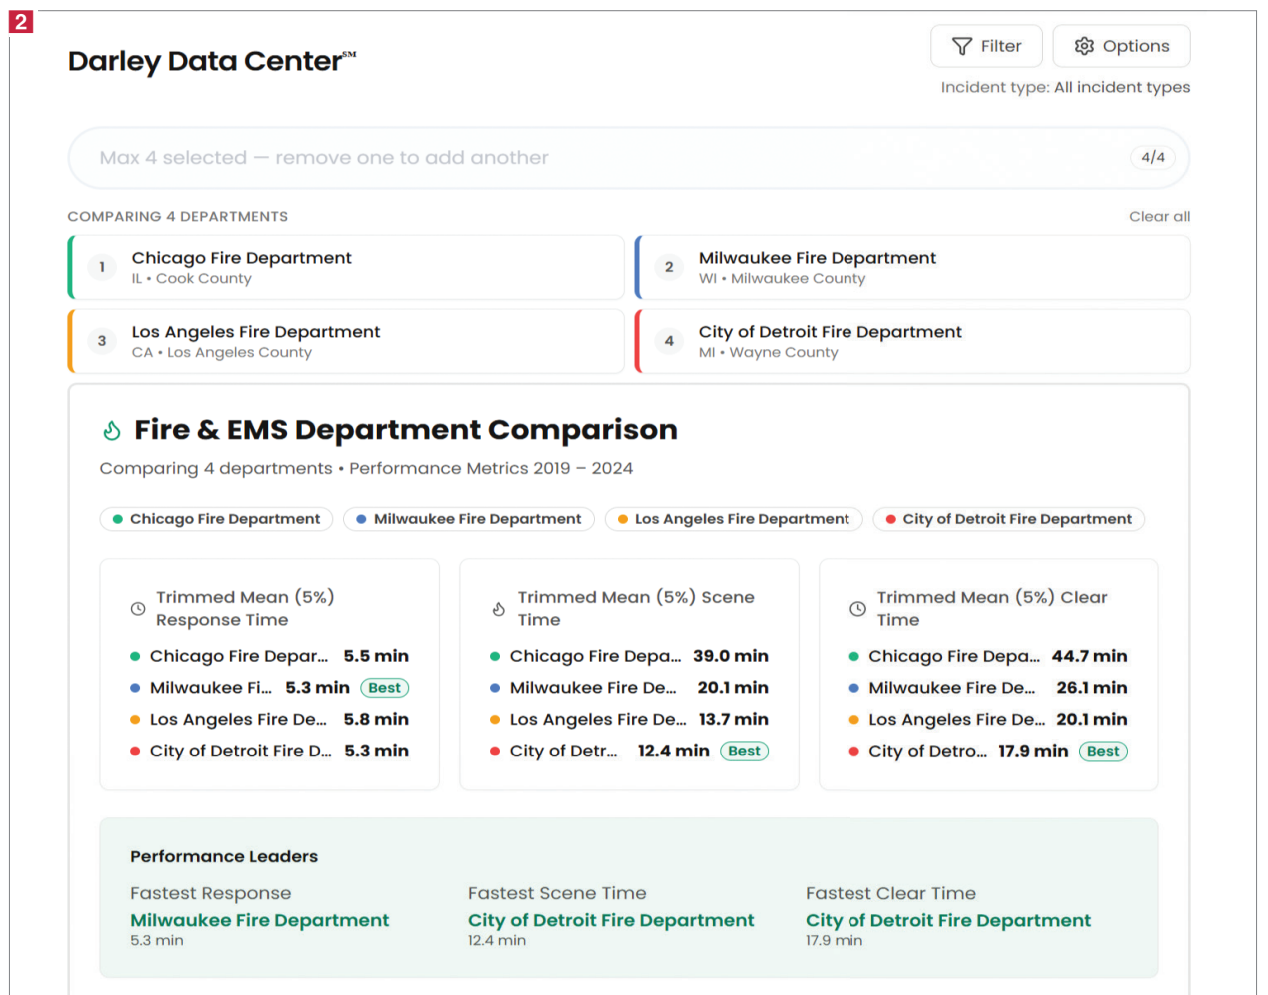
2

Darley Data Center℠

Filter

Options

Incident type: All incident types

Max 4 selected — remove one to add another

4/4

COMPARING 4 DEPARTMENTS

Clear all

1 Chicago Fire Department
IL • Cook County

2 Milwaukee Fire Department
WI • Milwaukee County

3 Los Angeles Fire Department
CA • Los Angeles County

4 City of Detroit Fire Department
MI • Wayne County

Fire & EMS Department Comparison

Comparing 4 departments • Performance Metrics 2019 – 2024

Chicago Fire Department   Milwaukee Fire Department   Los Angeles Fire Department   City of Detroit Fire Department

Trimmed Mean (5%) Response Time

Chicago Fire Depar... 5.5 min
Milwaukee Fi... 5.3 min Best
Los Angeles Fire De... 5.8 min
City of Detroit Fire D... 5.3 min

Trimmed Mean (5%) Scene Time

Chicago Fire Depa... 39.0 min
Milwaukee Fire De... 20.1 min
Los Angeles Fire De... 13.7 min
City of Detr... 12.4 min Best

Trimmed Mean (5%) Clear Time

Chicago Fire Depa... 44.7 min
Milwaukee Fire De... 26.1 min
Los Angeles Fire De... 20.1 min
City of Detro... 17.9 min Best

Performance Leaders

Fastest Response
Milwaukee Fire Department
5.3 min

Fastest Scene Time
City of Detroit Fire Department
12.4 min

Fastest Clear Time
City of Detroit Fire Department
17.9 min